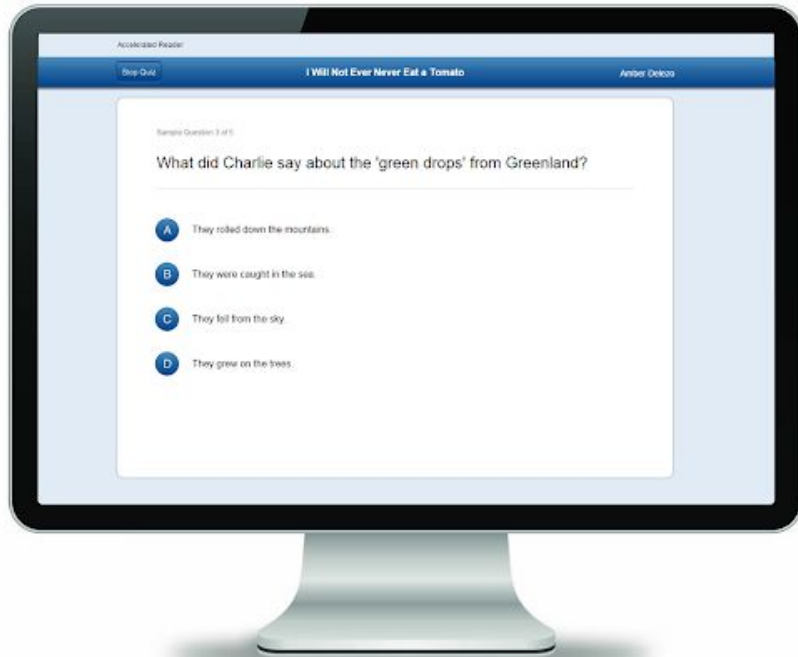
Accelerated Reader

Stop Quiz

I Will Not Ever Never Eat a Tomato

Amber Delezo

Sample Question 3 of 5

What did Charlie say about the 'green drops' from Greenland?

A They rolled down the mountains.

B They were caught in the sea.

C They fell from the sky.

D They grew on the trees.